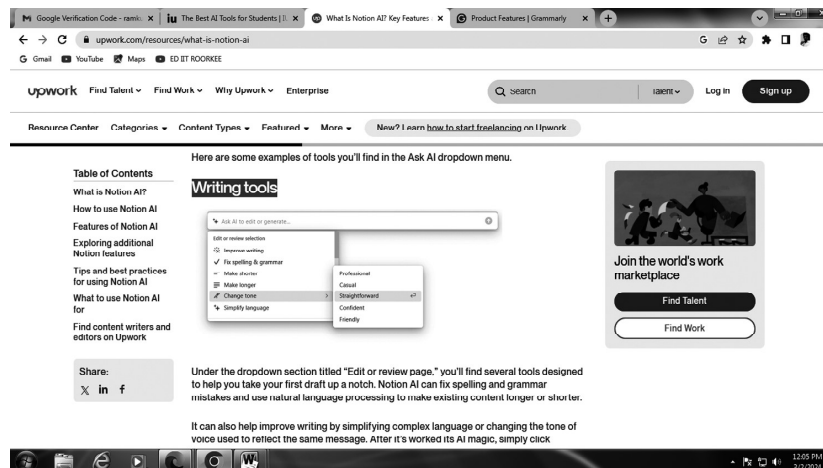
Google Verification Code - ramk ×
The Best AI Tools for Students | ×
What Is Notion AI? Key Features ×
Product Features | Grammarly ×

upwork.com/resources/what-is-notion-ai

Gmail YouTube Maps ED IIT ROORKEE

upwork Find Talent ∨ Find Work ∨ Why Upwork ∨ Enterprise
Search Talent ∨ Log In Sign up

Resource Center Categories ▾ Content Types ▾ Featured ▾ More ▾ New? Learn how to start freelancing on Upwork

Table of Contents
What is Notion AI?
How to use Notion AI
Features of Notion AI
Exploring additional Notion features
Tips and best practices for using Notion AI
What to use Notion AI for
Find content writers and editors on Upwork

Share:
X in f

Here are some examples of tools you'll find in the Ask AI dropdown menu.

Writing tools

Ask AI to edit or generate...
Edit or review selection
Improve writing
Fix spelling & grammar
Make shorter
Make longer
Change tone
Simplify language
Professional
Casual
Straightforward
Confident
Friendly

Under the dropdown section titled "Edit or review page," you'll find several tools designed to help you take your first draft up a notch. Notion AI can fix spelling and grammar mistakes and use natural language processing to make existing content longer or shorter.

It can also help improve writing by simplifying complex language or changing the tone of voice used to reflect the same message. After it's worked its AI magic, simply click

Join the world's work marketplace
Find Talent
Find Work

12:05 PM
2/2/2024